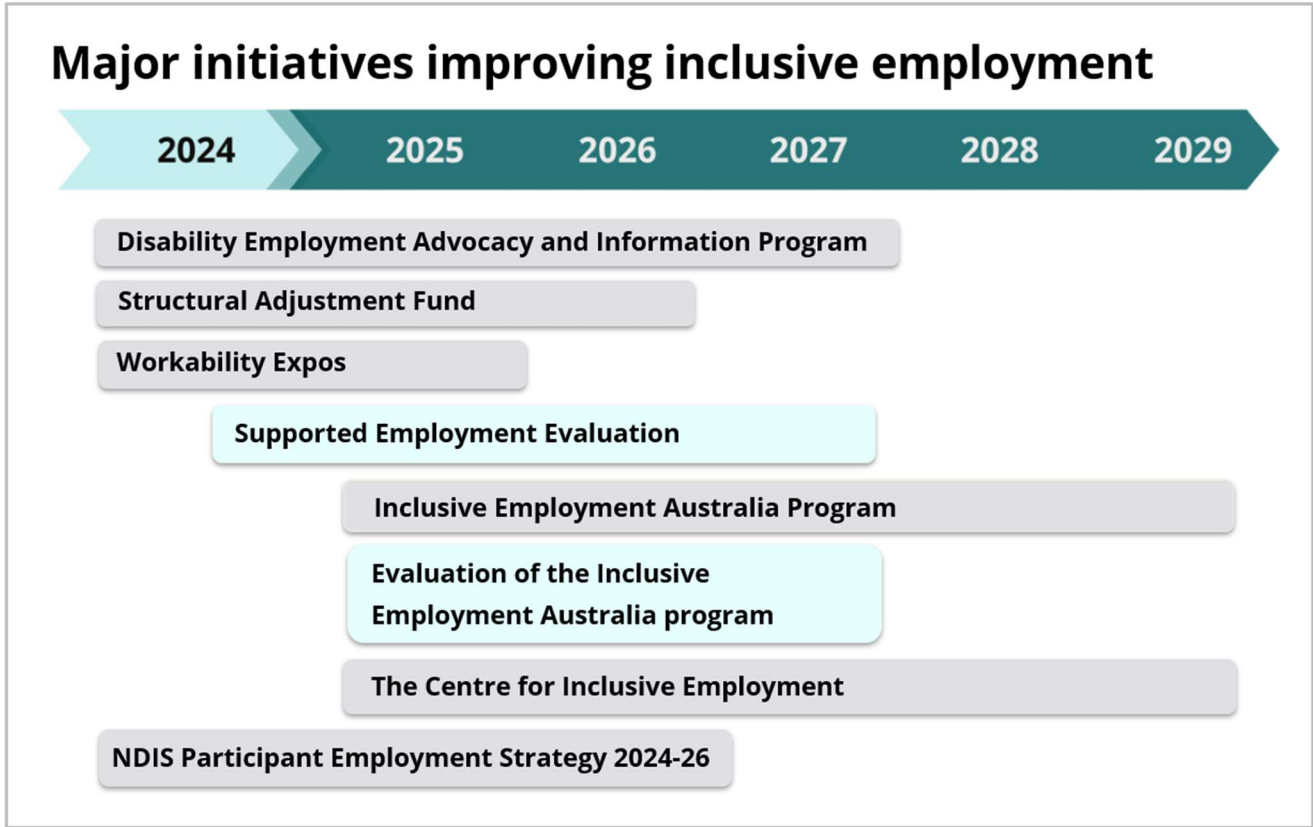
Major initiatives improving inclusive employment

2024
2025
2026
2027
2028
2029

Disability Employment Advocacy and Information Program

Structural Adjustment Fund

Workability Expos

Supported Employment Evaluation

Inclusive Employment Australia Program

Evaluation of the Inclusive Employment Australia program

The Centre for Inclusive Employment

NDIS Participant Employment Strategy 2024-26